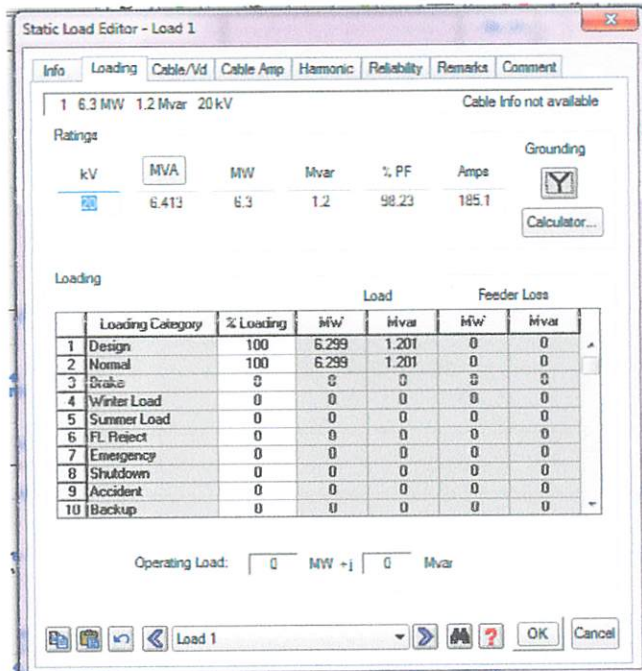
Static Load Editor - Load 1

Info | Loading | Cable/Vd | Cable Amp | Harmonic | Reliability | Remarks | Comment

1 6.3 MW 1.2 Mvar 20 kV

Cable Info not available

Ratings

Grounding

| kV | MVA | MW | Mvar | % PF | Amps |
|---|---|---|---|---|---|
| 20 | 6.413 | 6.3 | 1.2 | 98.23 | 185.1 |

Calculator...

Loading

Load

Feeder Loss

| | Loading Category | % Loading | MW | Mvar | MW | Mvar |
|---|---|---|---|---|---|---|
| 1 | Design | 100 | 6.299 | 1.201 | 0 | 0 |
| 2 | Normal | 100 | 6.299 | 1.201 | 0 | 0 |
| 3 | Brake | 0 | 0 | 0 | 0 | 0 |
| 4 | Winter Load | 0 | 0 | 0 | 0 | 0 |
| 5 | Summer Load | 0 | 0 | 0 | 0 | 0 |
| 6 | FL Reject | 0 | 0 | 0 | 0 | 0 |
| 7 | Emergency | 0 | 0 | 0 | 0 | 0 |
| 8 | Shutdown | 0 | 0 | 0 | 0 | 0 |
| 9 | Accident | 0 | 0 | 0 | 0 | 0 |
| 10 | Backup | 0 | 0 | 0 | 0 | 0 |

Operating Load: 0 MW + j 0 Mvar

Load 1

OK Cancel